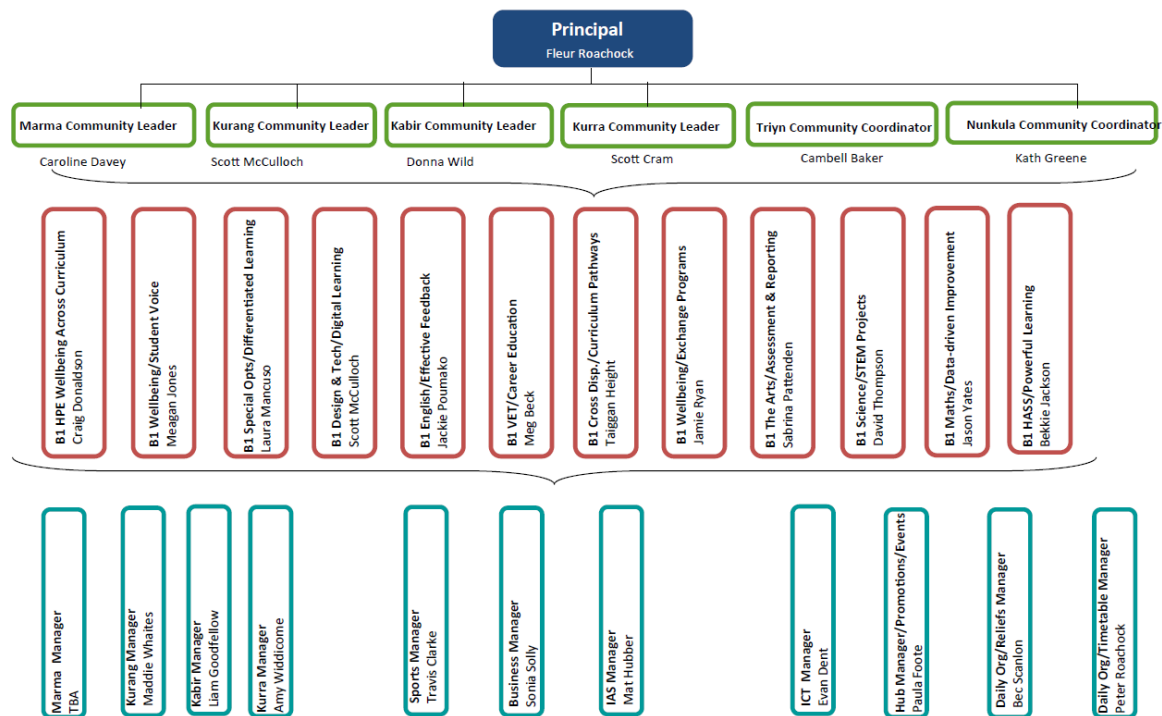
Principal
Fleur Roachock

Marma Community Leader
Caroline Davey

Kurang Community Leader
Scott McCulloch

Kabir Community Leader
Donna Wild

Kurra Community Leader
Scott Cram

Triyn Community Coordinator
Cambell Baker

Nunkula Community Coordinator
Kath Greene

B1 HPE Wellbeing Across Curriculum
Craig Donaldson

B1 Wellbeing/Student Voice
Meagan Jones

B1 Special Opts/Differentiated Learning
Laura Mancuso

B1 Design & Tech/Digital Learning
Scott McCulloch

B1 English/Effective Feedback
Jackie Poumako

B1 VET/Career Education
Meg Beck

B1 Cross Disp./Curriculum Pathways
Taiggan Height

B1 Wellbeing/Exchange Programs
Jamie Ryan

B1 The Arts/Assessment & Reporting
Sabrina Pattenden

B1 Science/STEM Projects
David Thompson

B1 Maths/Data-driven Improvement
Jason Yates

B1 HASS/Powerful Learning
Bekkie Jackson

Marma Manager
TBA

Kurang Manager
Maddie Whaites

Kabir Manager
Liam Goodfellow

Kurra Manager
Amy Widdicome

Sports Manager
Travis Clarke

Business Manager
Sonia Solly

IAS Manager
Mat Hubber

ICT Manager
Evan Dent

Hub Manager/Promotions/Events
Paula Foote

Daily Org/Reliefs Manager
Bec Scanlon

Daily Org/Timetable Manager
Peter Roachock